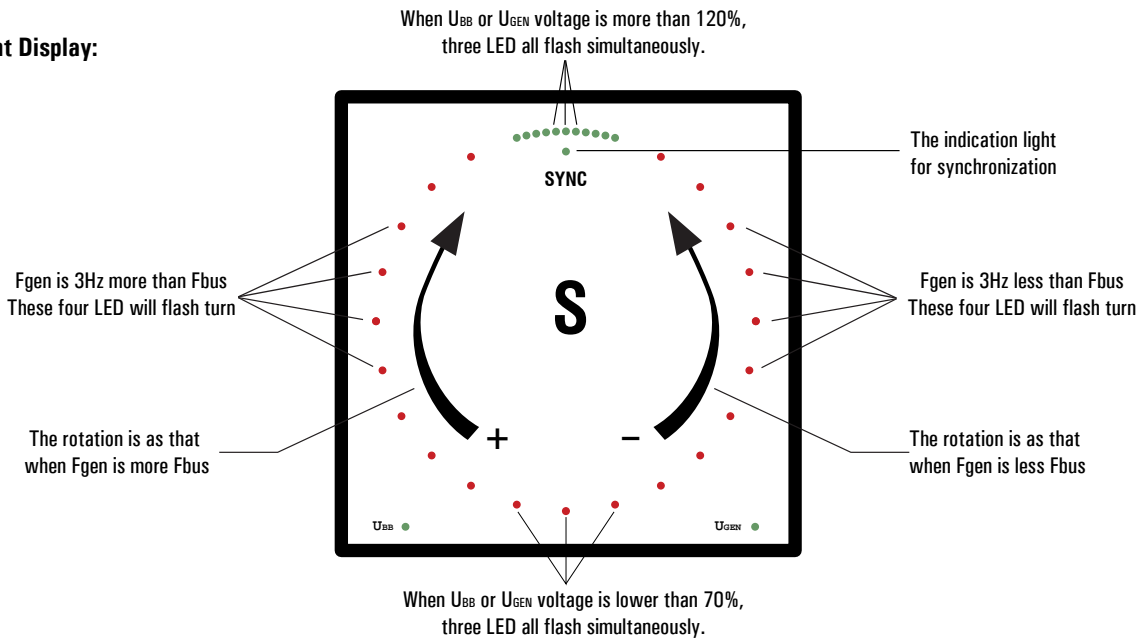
t Display:

When $U_{BB}$ or $U_{GEN}$ voltage is more than 120%, three LED all flash simultaneously.

The indication light for synchronization

SYNC

Fgen is 3Hz more than Fbus These four LED will flash turn

S

Fgen is 3Hz less than Fbus These four LED will flash turn

The rotation is as that when Fgen is more Fbus

+

−

The rotation is as that when Fgen is less Fbus

$U_{BB}$

$U_{GEN}$

When $U_{BB}$ or $U_{GEN}$ voltage is lower than 70%, three LED all flash simultaneously.